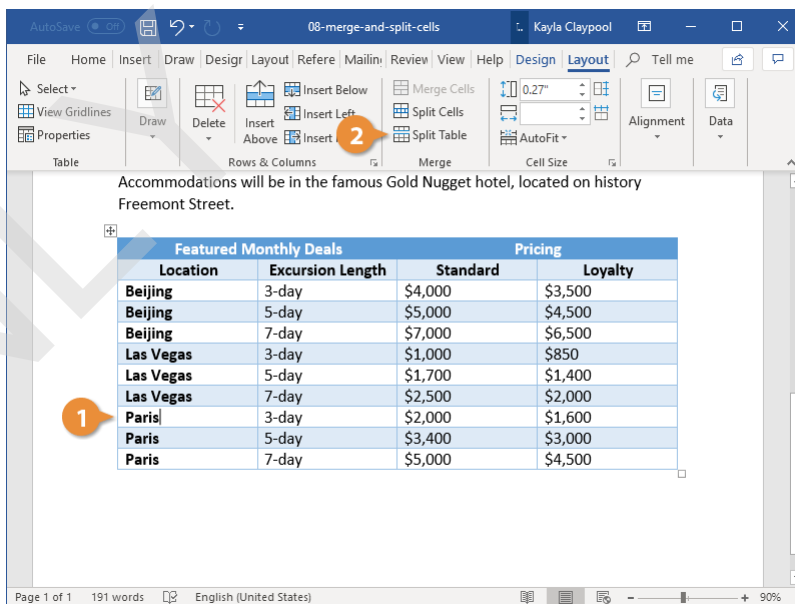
AutoSave Off 08-merge-and-split-cells Kayla Claypool

File Home Insert Draw Design Layout References Mailings Review View Help Design Layout Tell me

Select View Gridlines Properties Table
Draw
Delete Insert Above Insert Below Insert Left Insert Right Rows & Columns
Merge Cells Split Cells Split Table Merge
0.27" AutoFit Cell Size
Alignment
Data

2

Accommodations will be in the famous Gold Nugget hotel, located on history Freemont Street.

| Featured Monthly Deals | | Pricing | |
|---|---|---|---|
| Location | Excursion Length | Standard | Loyalty |
| Beijing | 3-day | $4,000 | $3,500 |
| Beijing | 5-day | $5,000 | $4,500 |
| Beijing | 7-day | $7,000 | $6,500 |
| Las Vegas | 3-day | $1,000 | $850 |
| Las Vegas | 5-day | $1,700 | $1,400 |
| Las Vegas | 7-day | $2,500 | $2,000 |
| Paris | 3-day | $2,000 | $1,600 |
| Paris | 5-day | $3,400 | $3,000 |
| Paris | 7-day | $5,000 | $4,500 |

1

Page 1 of 1 191 words English (United States) 90%